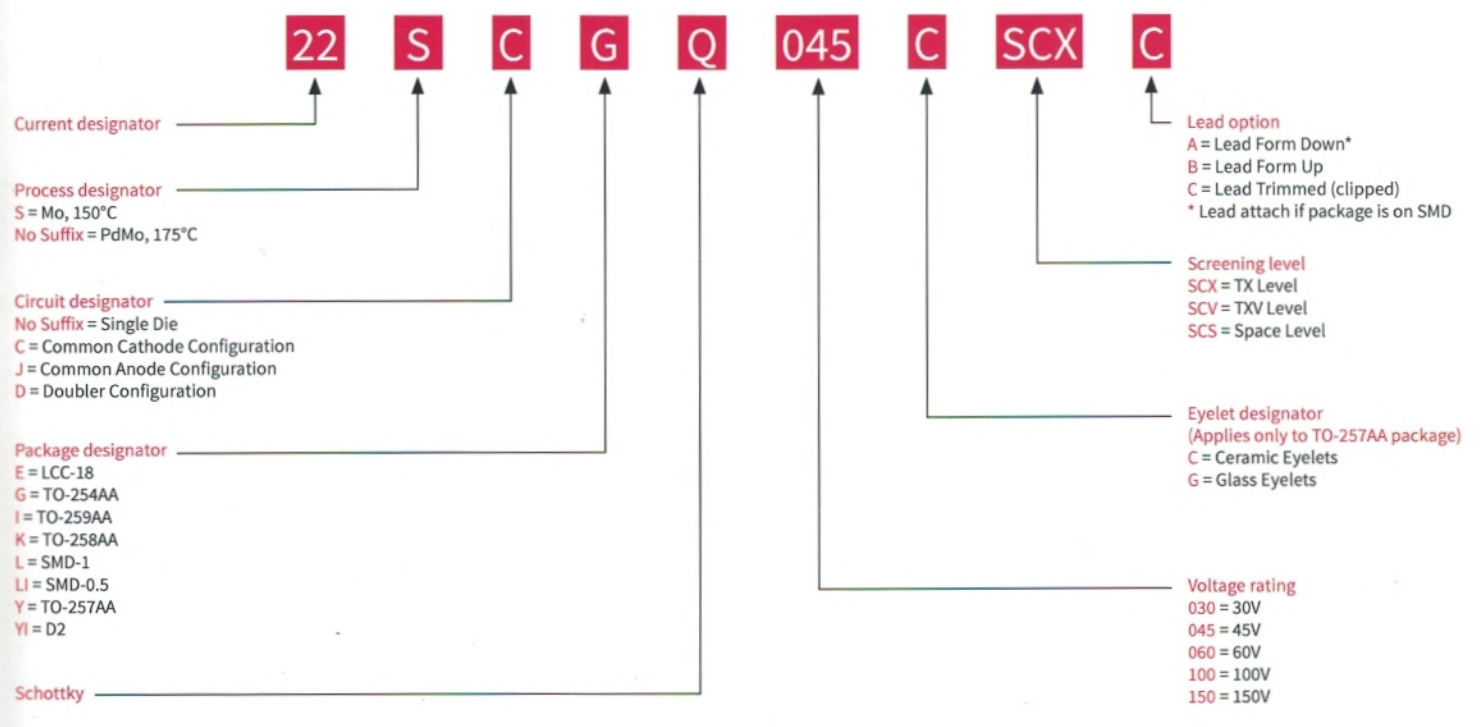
22 S C G Q 045 C SCX C

Current designator

Process designator
S = Mo, 150°C
No Suffix = PdMo, 175°C

Circuit designator
No Suffix = Single Die
C = Common Cathode Configuration
J = Common Anode Configuration
D = Doubler Configuration

Package designator
E = LCC-18
G = TO-254AA
I = TO-259AA
K = TO-258AA
L = SMD-1
LI = SMD-0.5
Y = TO-257AA
YI = D2

Schottky

Lead option
A = Lead Form Down*
B = Lead Form Up
C = Lead Trimmed (clipped)
* Lead attach if package is on SMD

Screening level
SCX = TX Level
SCV = TXV Level
SCS = Space Level

Eyelet designator
(Applies only to TO-257AA package)
C = Ceramic Eyelets
G = Glass Eyelets

Voltage rating
030 = 30V
045 = 45V
060 = 60V
100 = 100V
150 = 150V